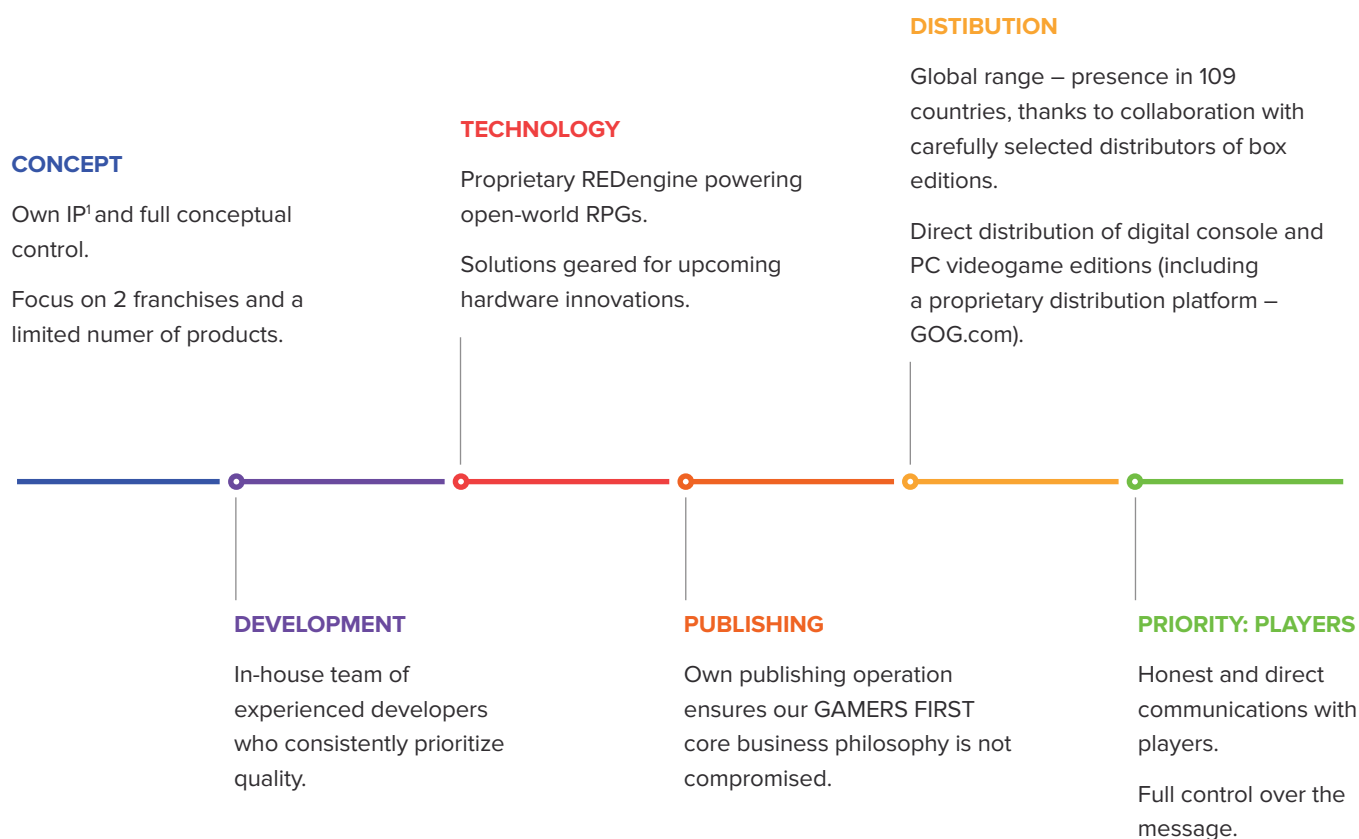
CONCEPT

Own IP$^1$ and full conceptual control.

Focus on 2 franchises and a limited numer of products.

TECHNOLOGY

Proprietary REDengine powering open-world RPGs.

Solutions geared for upcoming hardware innovations.

DISTIBUTION

Global range – presence in 109 countries, thanks to collaboration with carefully selected distributors of box editions.

Direct distribution of digital console and PC videogame editions (including a proprietary distribution platform – GOG.com).

DEVELOPMENT

In-house team of experienced developers who consistently prioritize quality.

PUBLISHING

Own publishing operation ensures our GAMERS FIRST core business philosophy is not compromised.

PRIORITY: PLAYERS

Honest and direct communications with players.

Full control over the message.